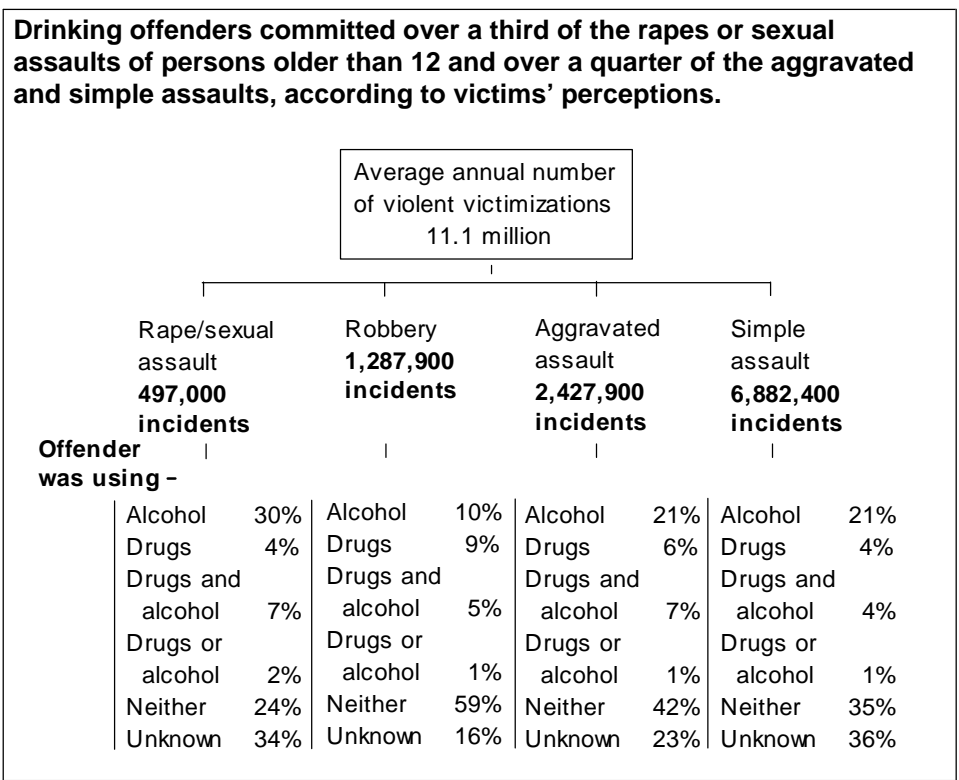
Drinking offenders committed over a third of the rapes or sexual assaults of persons older than 12 and over a quarter of the aggravated and simple assaults, according to victims' perceptions.

Average annual number of violent victimizations 11.1 million

Rape/sexual assault **497,000 incidents**

Robbery **1,287,900 incidents**

Aggravated assault **2,427,900 incidents**

Simple assault **6,882,400 incidents**

**Offender was using –**

| Rape/sexual assault | | Robbery | | Aggravated assault | | Simple assault | |
|---|---|---|---|---|---|---|---|
| Alcohol | 30% | Alcohol | 10% | Alcohol | 21% | Alcohol | 21% |
| Drugs | 4% | Drugs | 9% | Drugs | 6% | Drugs | 4% |
| Drugs and alcohol | 7% | Drugs and alcohol | 5% | Drugs and alcohol | 7% | Drugs and alcohol | 4% |
| Drugs or alcohol | 2% | Drugs or alcohol | 1% | Drugs or alcohol | 1% | Drugs or alcohol | 1% |
| Neither | 24% | Neither | 59% | Neither | 42% | Neither | 35% |
| Unknown | 34% | Unknown | 16% | Unknown | 23% | Unknown | 36% |